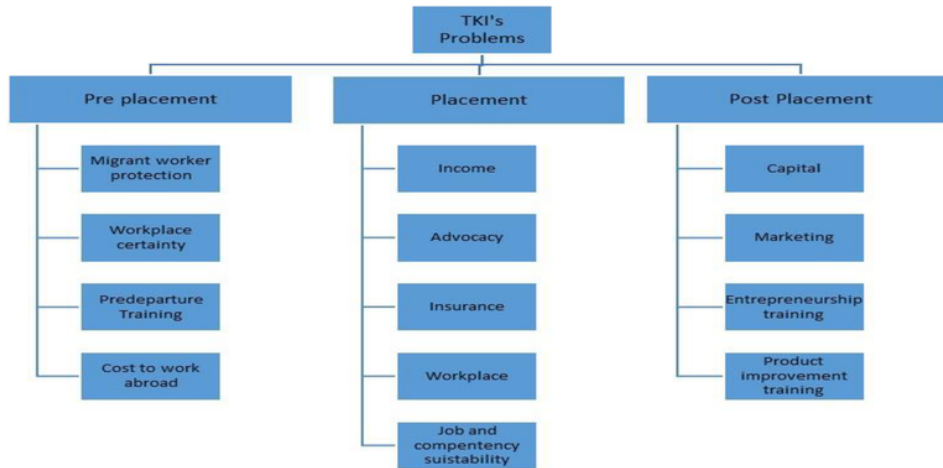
TKI's Problems

Pre placement

Migrant worker protection

Workplace certainty

Predeparture Training

Cost to work abroad

Placement

Income

Advocacy

Insurance

Workplace

Job and compentency suistability

Post Placement

Capital

Marketing

Entrepreneurship training

Product improvement training